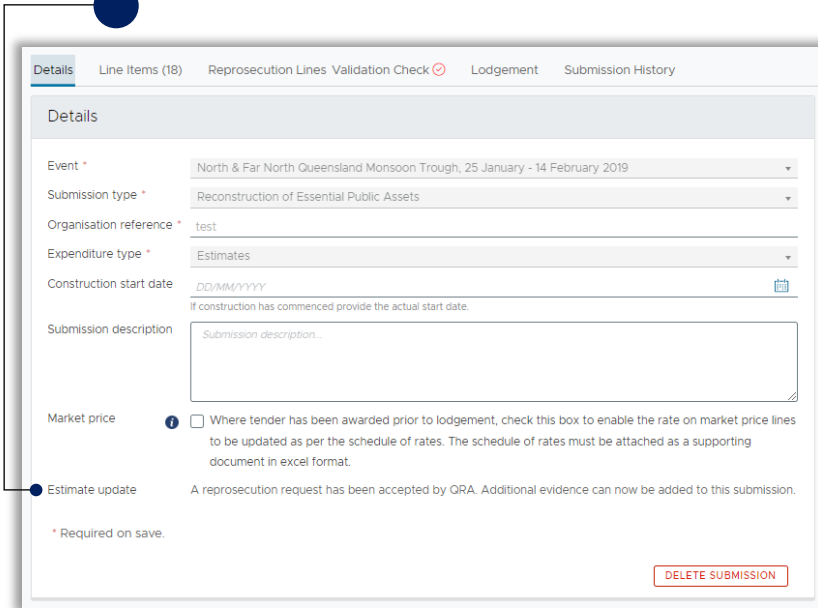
Details Line Items (18) Reprosecution Lines Validation Check Lodgement Submission History

Details

Event * North & Far North Queensland Monsoon Trough, 25 January - 14 February 2019

Submission type * Reconstruction of Essential Public Assets

Organisation reference * test

Expenditure type * Estimates

Construction start date DD/MM/YYYY

If construction has commenced provide the actual start date.

Submission description Submission description...

Market price Where tender has been awarded prior to lodgement, check this box to enable the rate on market price lines to be updated as per the schedule of rates. The schedule of rates must be attached as a supporting document in excel format.

Estimate update A reprosecution request has been accepted by QRA. Additional evidence can now be added to this submission.

* Required on save.

DELETE SUBMISSION